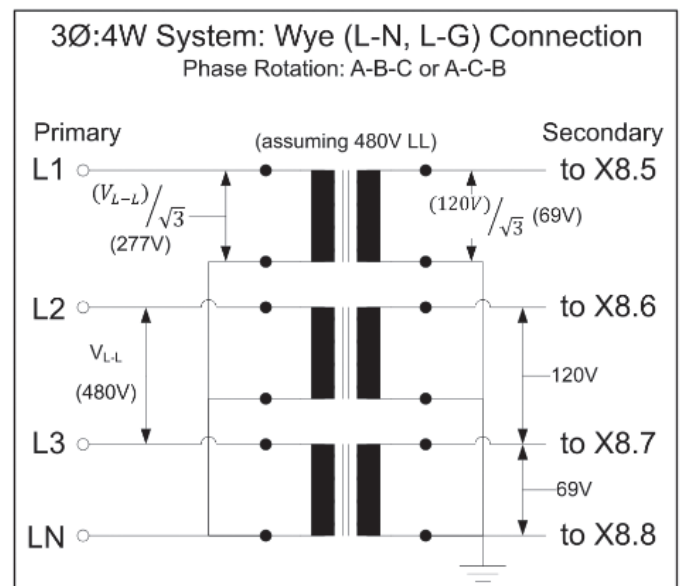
3Ø:4W System: Wye (L-N, L-G) Connection
Phase Rotation: A-B-C or A-C-B

Primary
(assuming 480V LL)
Secondary

L1
$(V_{L-L})/\sqrt{3}$
(277V)
$(120V)/\sqrt{3}$ (69V)
to X8.5

L2
$V_{L-L}$
(480V)
to X8.6
120V

L3
to X8.7
69V

LN
to X8.8